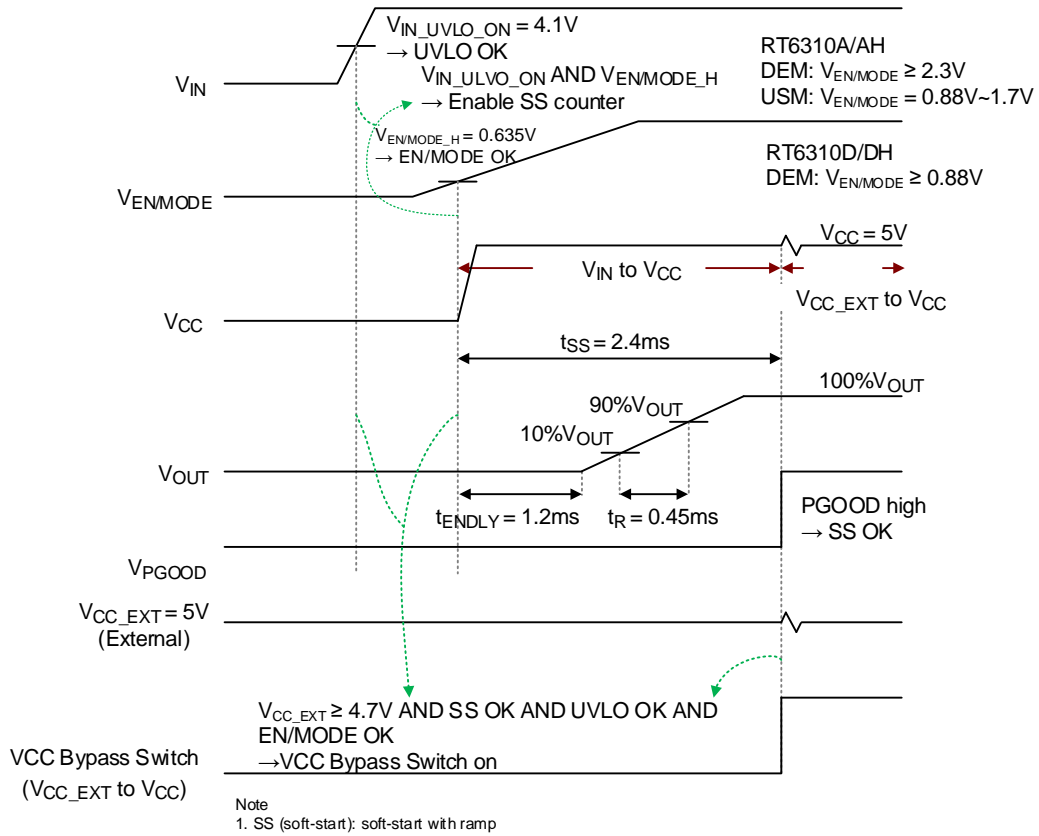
$V_{IN\_UVLO\_ON}$ = 4.1V
→ UVLO OK

$V_{IN\_ULVO\_ON}$ AND $V_{EN/MODE\_H}$
→ Enable SS counter

RT6310A/AH
DEM: $V_{EN/MODE}$ ≥ 2.3V
USM: $V_{EN/MODE}$ = 0.88V~1.7V

$V_{IN}$

$V_{EN/MODE\_H}$ = 0.635V
→ EN/MODE OK

RT6310D/DH
DEM: $V_{EN/MODE}$ ≥ 0.88V

$V_{EN/MODE}$

$V_{CC}$ = 5V

$V_{IN}$ to $V_{CC}$

$V_{CC\_EXT}$ to $V_{CC}$

$V_{CC}$

$t_{SS}$ = 2.4ms

100%$V_{OUT}$

90%$V_{OUT}$

10%$V_{OUT}$

$V_{OUT}$

$t_{ENDLY}$ = 1.2ms

$t_R$ = 0.45ms

PGOOD high
→ SS OK

$V_{PGOOD}$

$V_{CC\_EXT}$ = 5V
(External)

$V_{CC\_EXT}$ ≥ 4.7V AND SS OK AND UVLO OK AND EN/MODE OK
→VCC Bypass Switch on

VCC Bypass Switch
($V_{CC\_EXT}$ to $V_{CC}$)

Note
1. SS (soft-start): soft-start with ramp